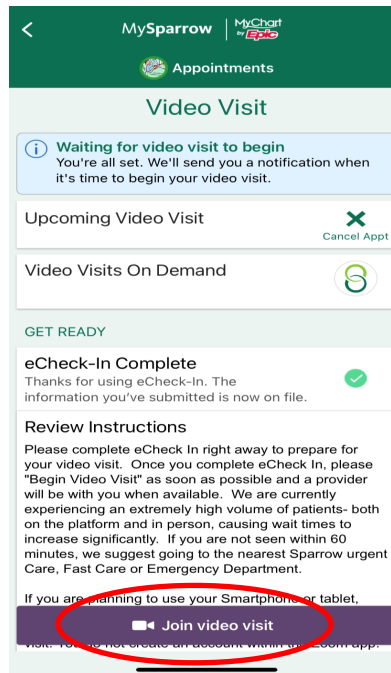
<

MySparrow | MyChart by Epic

Appointments

Video Visit

Waiting for video visit to begin
You're all set. We'll send you a notification when it's time to begin your video visit.

Upcoming Video Visit

Cancel Appt

Video Visits On Demand

GET READY

eCheck-In Complete
Thanks for using eCheck-In. The information you've submitted is now on file.

Review Instructions
Please complete eCheck In right away to prepare for your video visit. Once you complete eCheck In, please "Begin Video Visit" as soon as possible and a provider will be with you when available. We are currently experiencing an extremely high volume of patients- both on the platform and in person, causing wait times to increase significantly. If you are not seen within 60 minutes, we suggest going to the nearest Sparrow urgent Care, Fast Care or Emergency Department.

If you are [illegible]ning to use your Smartpho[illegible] or tablet,

Join video visit

visit. You do not create an account within the Zoom app.